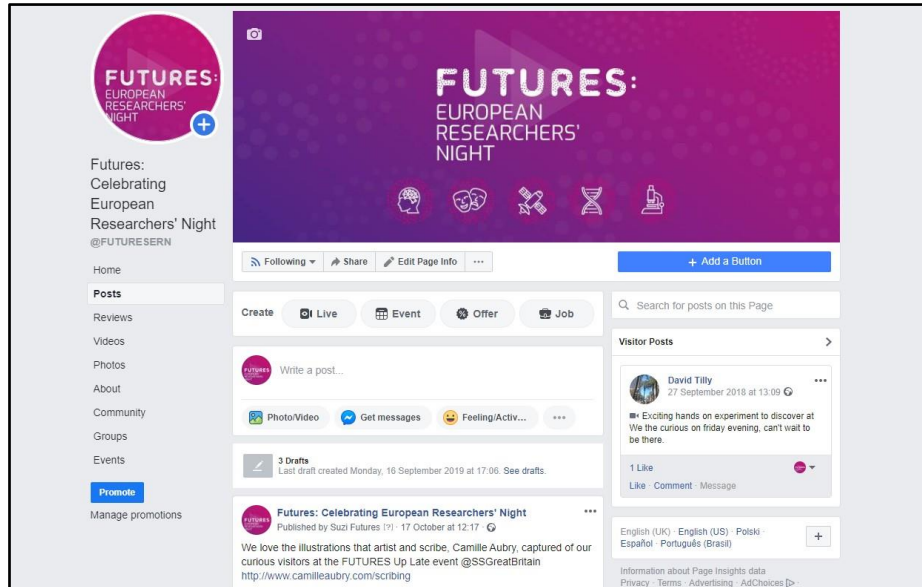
FUTURES:
EUROPEAN
RESEARCHERS'
NIGHT

FUTURES:
EUROPEAN
RESEARCHERS'
NIGHT

Futures: Celebrating European Researchers' Night
@FUTURESERN

Home
Posts
Reviews
Videos
Photos
About
Community
Groups
Events
Promote
Manage promotions

Following ▾
Share
Edit Page Info
···
+ Add a Button

Create
Live
Event
Offer
Job

Search for posts on this Page

Write a post...
Photo/Video
Get messages
Feeling/Activ...
···

3 Drafts
Last draft created Monday, 16 September 2019 at 17:06. See drafts.

Futures: Celebrating European Researchers' Night
Published by Suzi Futures [?] · 17 October at 12:17 ·
We love the illustrations that artist and scribe, Camille Aubry, captured of our curious visitors at the FUTURES Up Late event @SSGreatBritain
http://www.camilleaubry.com/scribing

Visitor Posts
David Tilly
27 September 2018 at 13:09
Exciting hands on experiment to discover at We the curious on friday evening, can't wait to be there.
1 Like
Like · Comment · Message

English (UK) · English (US) · Polski · Español · Português (Brasil)
+
Information about Page Insights data
Privacy · Terms · Advertising · AdChoices